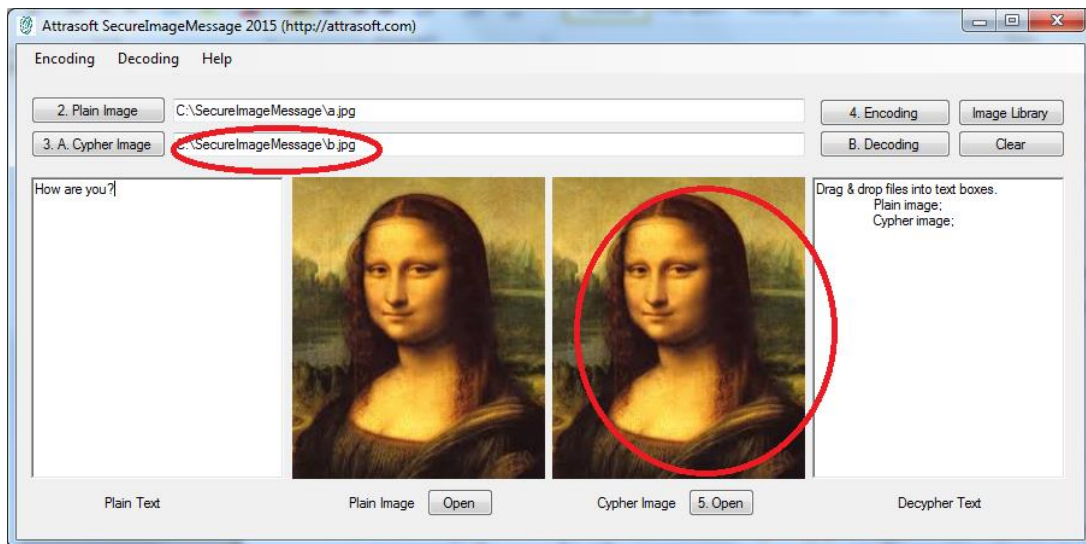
Attrasoft SecureImageMessage 2015 (http://attrasoft.com)

Encoding Decoding Help

2. Plain Image C:\SecureImageMessage\a.jpg

3. A. Cypher Image C:\SecureImageMessage\b.jpg

4. Encoding Image Library

B. Decoding Clear

How are you?

Drag & drop files into text boxes.
Plain image;
Cypher image;

Plain Text

Plain Image Open

Cypher Image 5. Open

Decypher Text